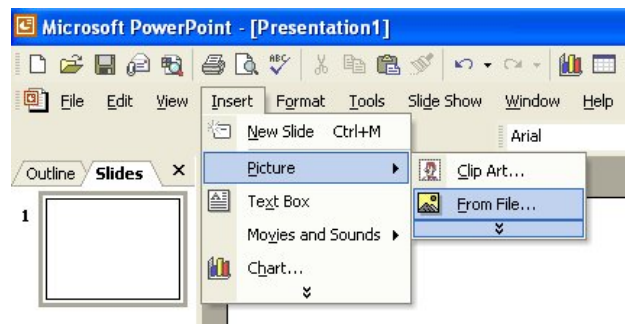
Microsoft PowerPoint - [Presentation1]

File Edit View Insert Format Tools Slide Show Window Help

Arial

Outline Slides ×

1

New Slide Ctrl+M

Picture

Text Box

Movies and Sounds

Chart...

Clip Art...

From File...